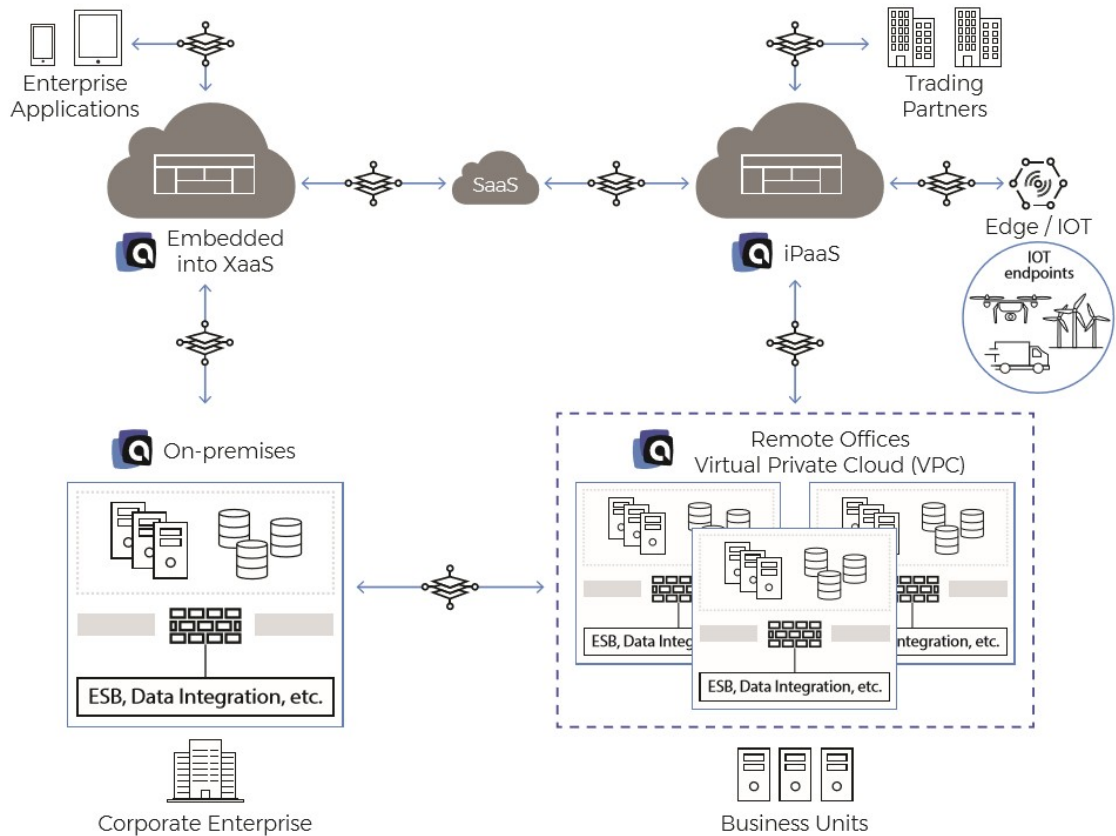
Enterprise Applications

Trading Partners

SaaS

Edge / IOT

IOT endpoints

Embedded into XaaS

iPaaS

On-premises

Remote Offices
Virtual Private Cloud (VPC)

ESB, Data Integration, etc.

ESB, Data Integ

ntegration, etc.

ESB, Data Integration, etc.

Corporate Enterprise

Business Units